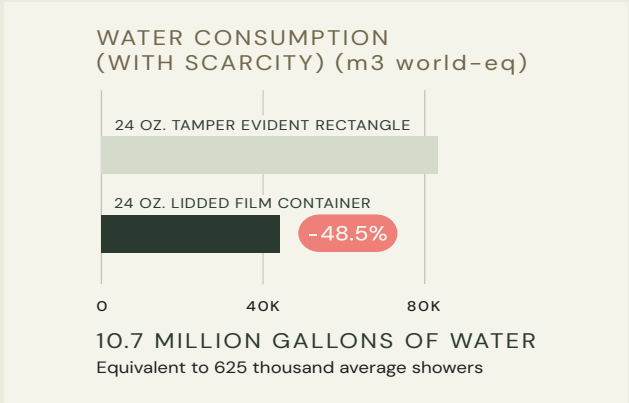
WATER CONSUMPTION (WITH SCARCITY) (m3 world-eq)

24 OZ. TAMPER EVIDENT RECTANGLE

24 OZ. LIDDED FILM CONTAINER

-48.5%

0

40K

80K

10.7 MILLION GALLONS OF WATER

Equivalent to 625 thousand average showers